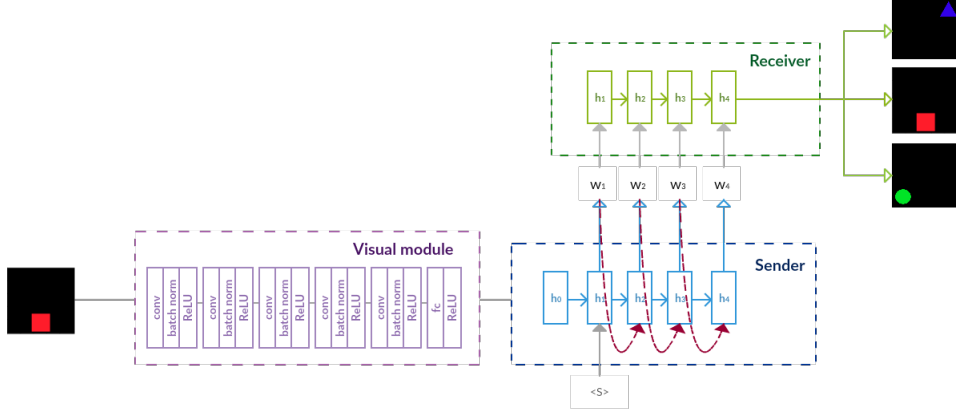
Receiver

$h_1$ $h_2$ $h_3$ $h_4$

$w_1$ $w_2$ $w_3$ $w_4$

Visual module

conv batch norm ReLU
conv batch norm ReLU
conv batch norm ReLU
conv batch norm ReLU
conv batch norm ReLU
fc ReLU

Sender

$h_0$ $h_1$ $h_2$ $h_3$ $h_4$

<S>